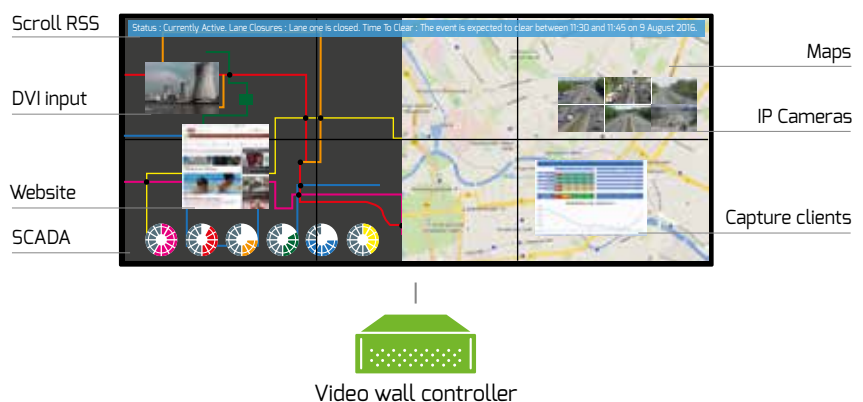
Scroll RSS

Status : Currently Active. Lane Closures : Lane one is closed. Time To Clear : The event is expected to clear between 11:30 and 11:45 on 9 August 2016.

DVI input

Website

SCADA

Maps

IP Cameras

Capture clients

Video wall controller